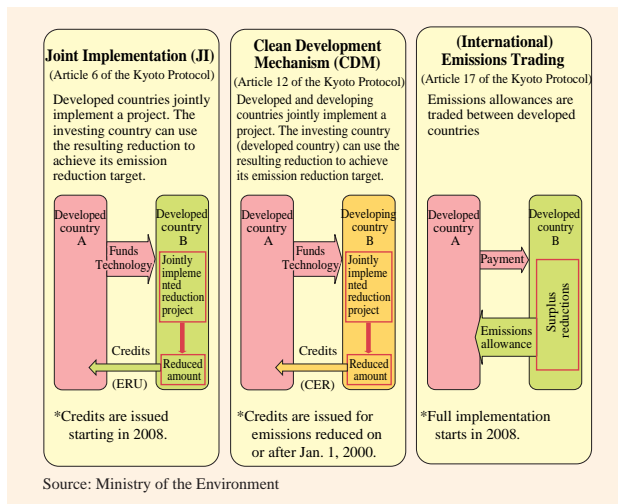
Joint Implementation (JI)
(Article 6 of the Kyoto Protocol)

Developed countries jointly implement a project. The investing country can use the resulting reduction to achieve its emission reduction target.

Developed country A

Developed country B

Funds Technology

Jointly implemented reduction project

Credits

Reduced amount

(ERU)

*Credits are issued starting in 2008.

Clean Development Mechanism (CDM)
(Article 12 of the Kyoto Protocol)

Developed and developing countries jointly implement a project. The investing country (developed country) can use the resulting reduction to achieve its emission reduction target.

Developed country A

Developing country B

Funds Technology

Jointly implemented reduction project

Credits

Reduced amount

(CER)

*Credits are issued for emissions reduced on or after Jan. 1, 2000.

(International) Emissions Trading
(Article 17 of the Kyoto Protocol)

Emissions allowances are traded between developed countries

Developed country A

Developed country B

Payment

Surplus reductions

Emissions allowance

*Full implementation starts in 2008.

Source: Ministry of the Environment